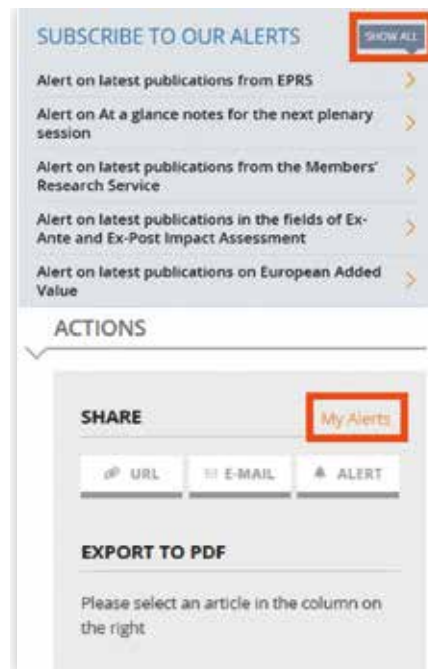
SUBSCRIBE TO OUR ALERTS SHOW ALL

Alert on latest publications from EPRS

Alert on At a glance notes for the next plenary session

Alert on latest publications from the Members' Research Service

Alert on latest publications in the fields of Ex-Ante and Ex-Post Impact Assessment

Alert on latest publications on European Added Value

ACTIONS

SHARE My Alerts

URL E-MAIL ALERT

EXPORT TO PDF

Please select an article in the column on the right